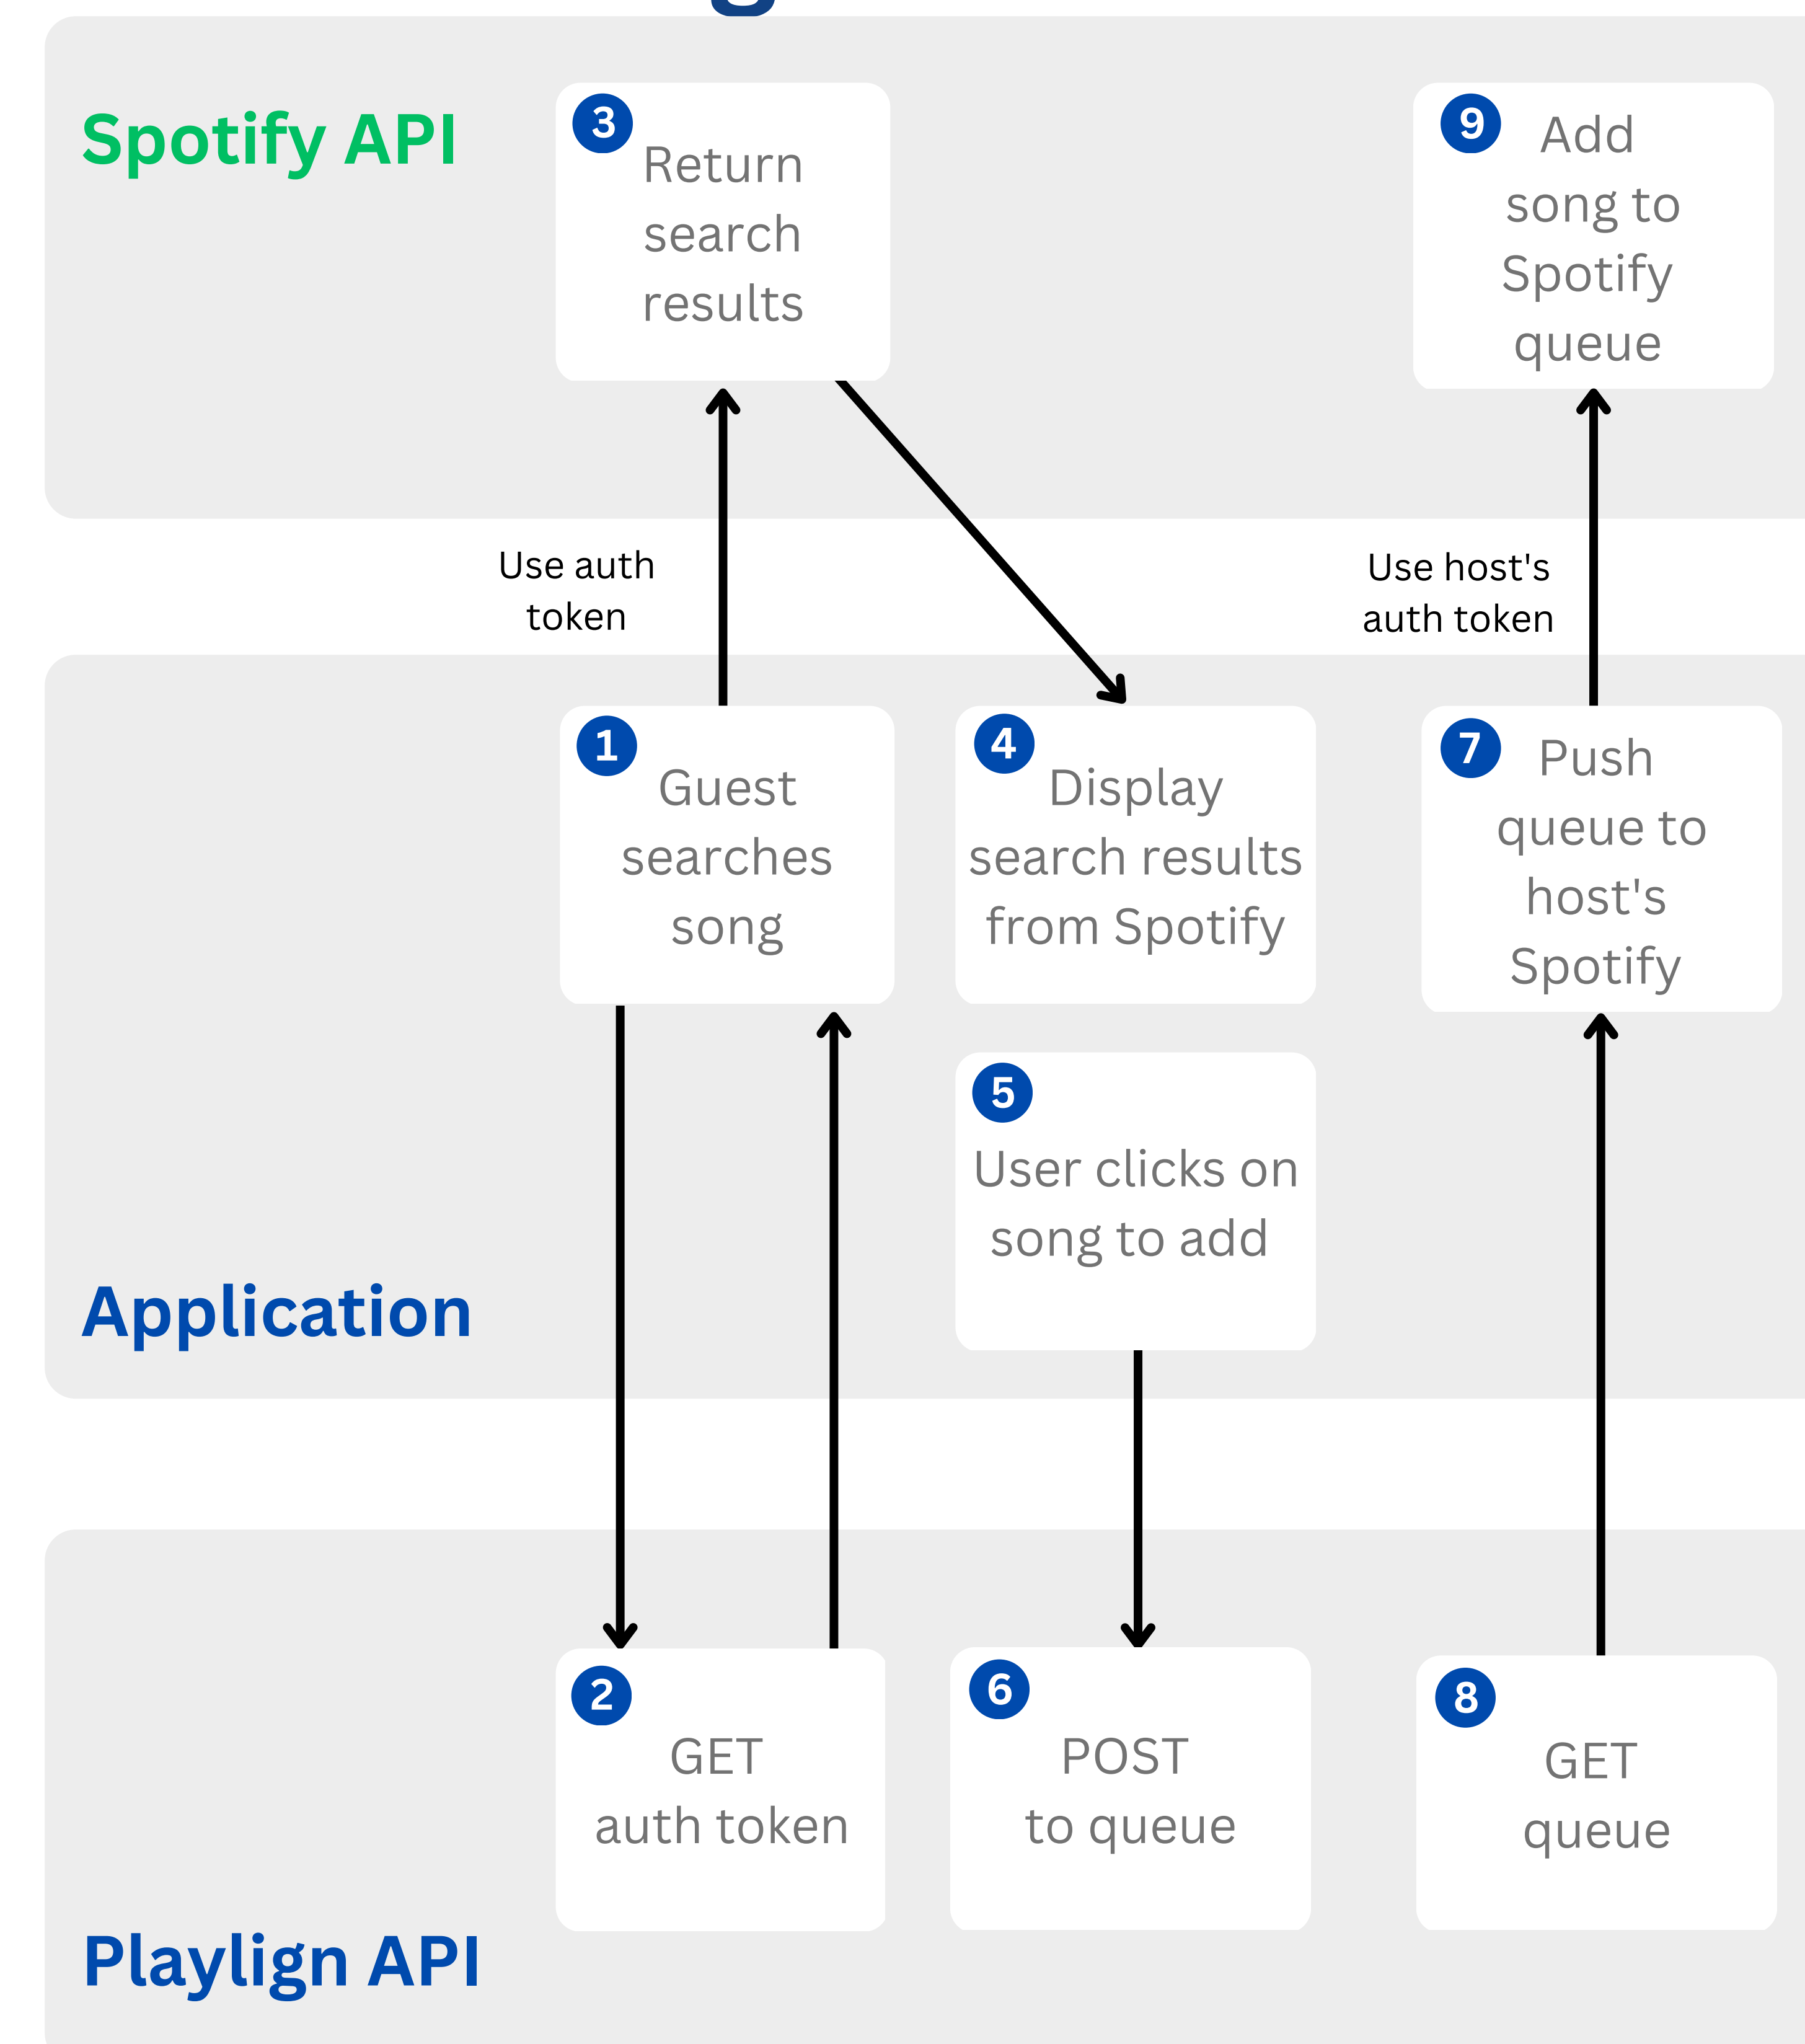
Spotify API

3 Return search results

9 Add song to Spotify queue

Use auth token

Use host's auth token

1 Guest searches song

4 Display search results from Spotify

7 Push queue to host's Spotify

5 User clicks on song to add

Application

2 GET auth token

6 POST to queue

8 GET queue

Playlign API